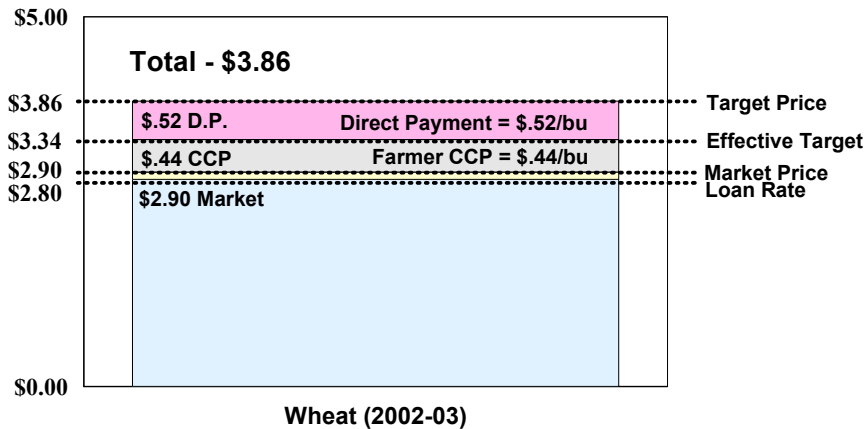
$5.00

Total - $3.86

$3.86
$3.34
$2.90
$2.80
$0.00

$.52 D.P.
Direct Payment = $.52/bu
$.44 CCP
Farmer CCP = $.44/bu
$2.90 Market

Target Price
Effective Target
Market Price
Loan Rate

Wheat (2002-03)